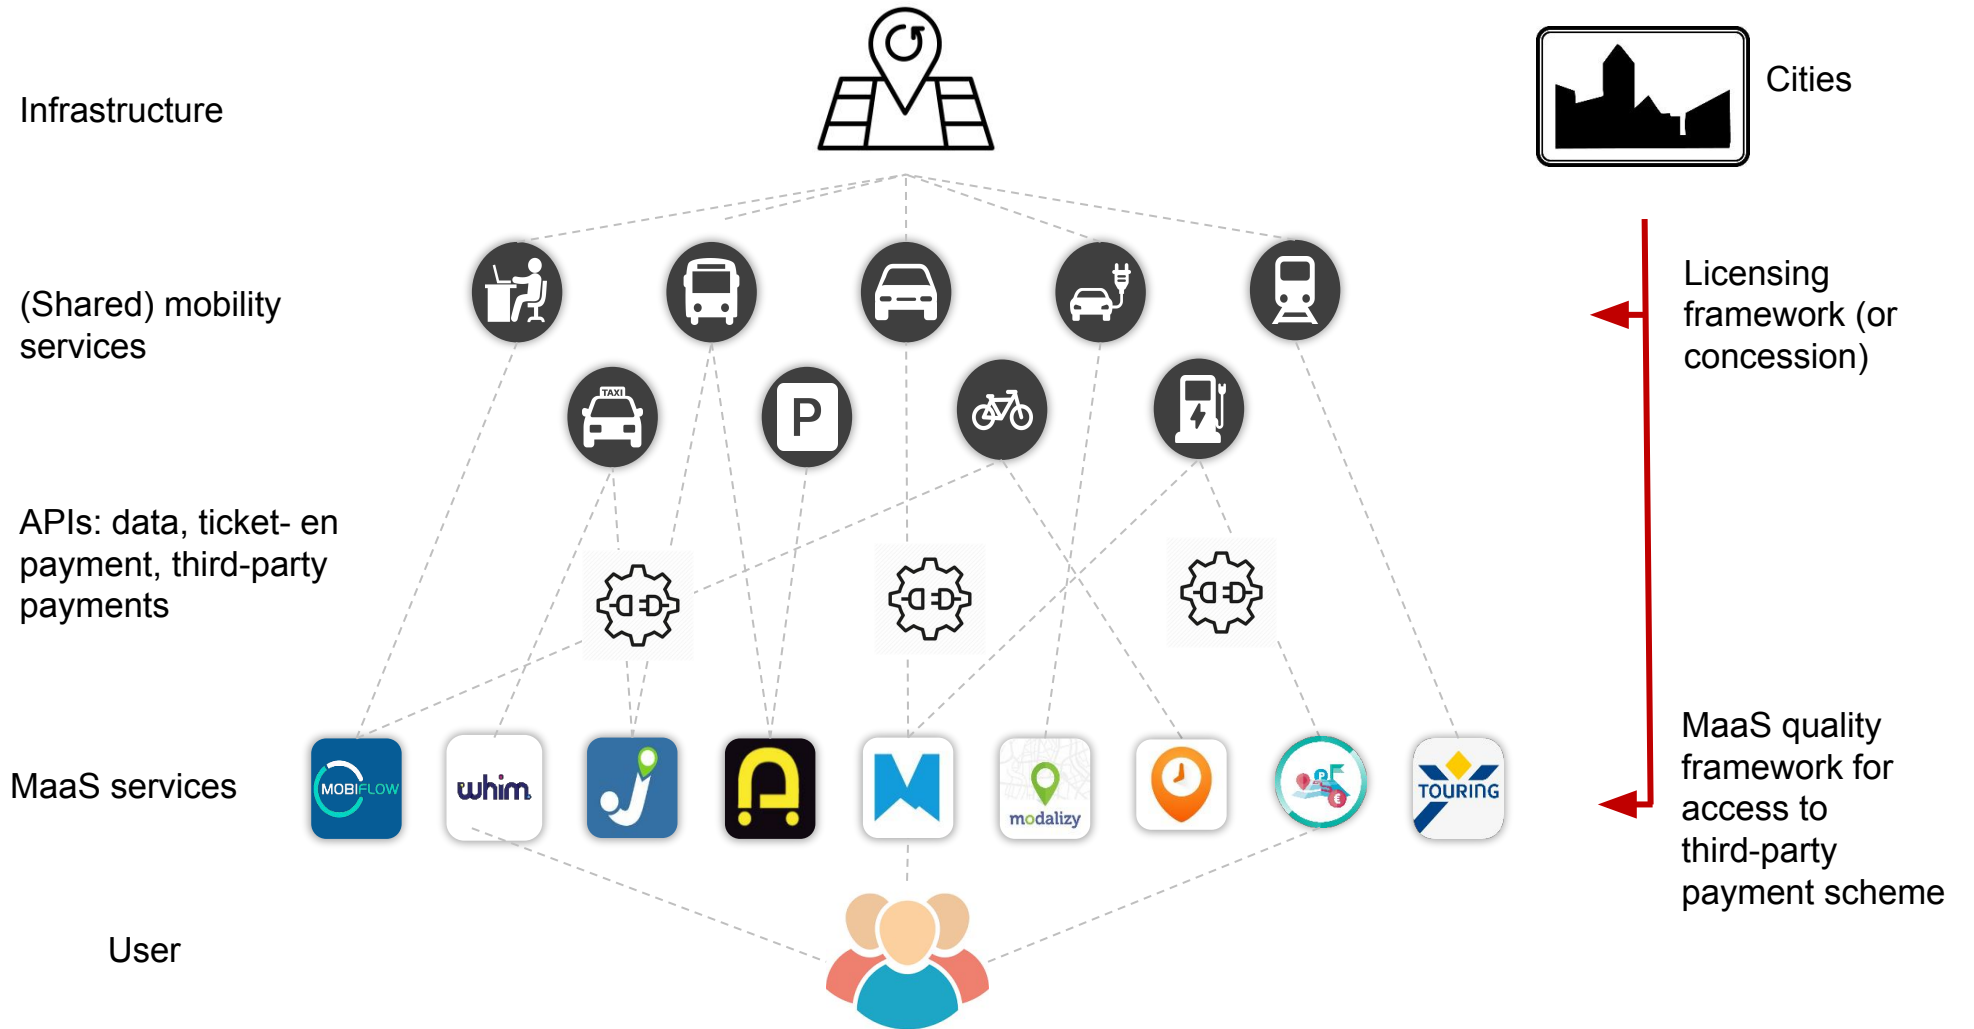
Infrastructure

Cities

(Shared) mobility services

TAXI

P

Licensing framework (or concession)

APIs: data, ticket- en payment, third-party payments

MaaS services

MOBIFLOW

whim

modalizy

TOURING

MaaS quality framework for access to third-party payment scheme

User